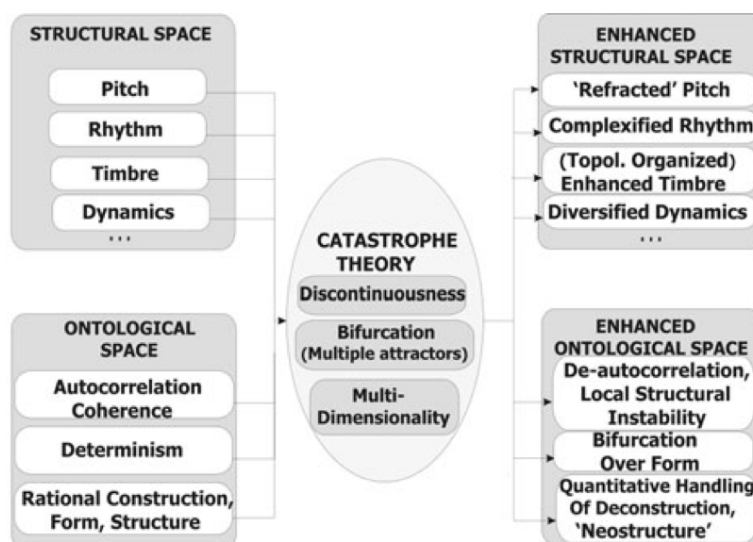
STRUCTURAL SPACE

Pitch

Rhythm

Timbre

Dynamics

...

ONTOLOGICAL SPACE

Autocorrelation Coherence

Determinism

Rational Construction, Form, Structure

CATASTROPHE THEORY

Discontinuousness

Bifurcation (Multiple attractors)

Multi-Dimensionality

ENHANCED STRUCTURAL SPACE

'Refracted' Pitch

Complexified Rhythm

(Topol. Organized) Enhanced Timbre

Diversified Dynamics

...

ENHANCED ONTOLOGICAL SPACE

De-autocorrelation, Local Structural Instability

Bifurcation Over Form

Quantitative Handling Of Deconstruction, 'Neostructure'